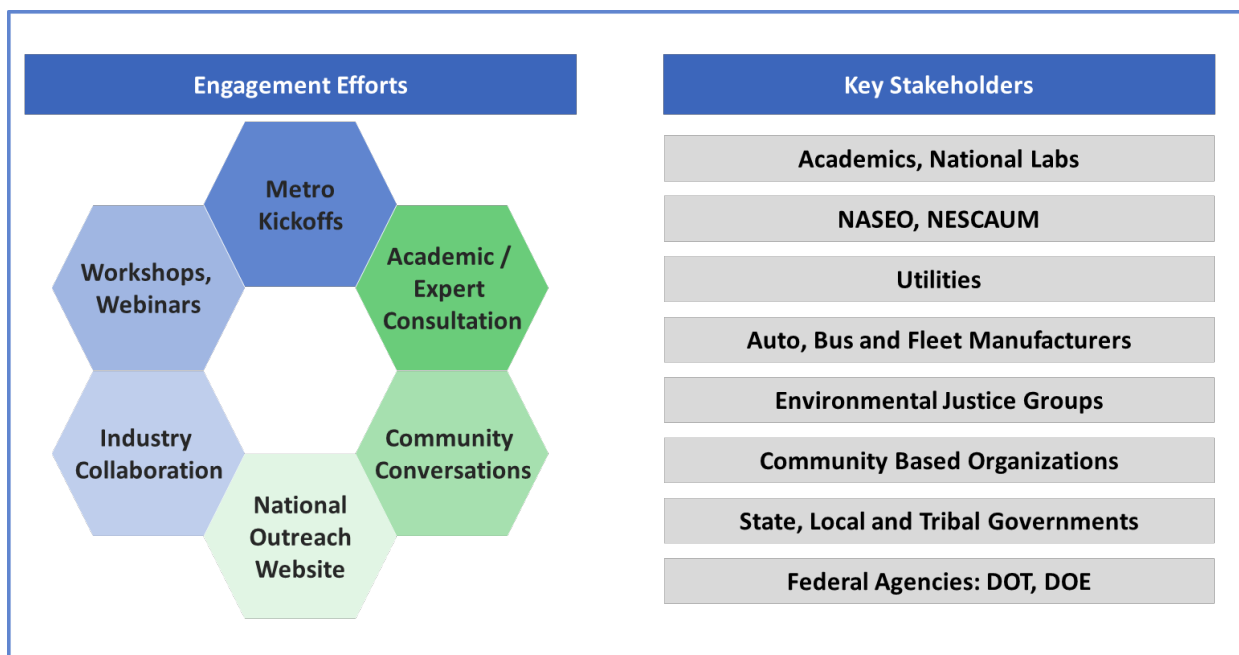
Engagement Efforts

Metro Kickoffs

Academic / Expert Consultation

Community Conversations

National Outreach Website

Industry Collaboration

Workshops, Webinars

Key Stakeholders

Academics, National Labs

NASEO, NESCAUM

Utilities

Auto, Bus and Fleet Manufacturers

Environmental Justice Groups

Community Based Organizations

State, Local and Tribal Governments

Federal Agencies: DOT, DOE